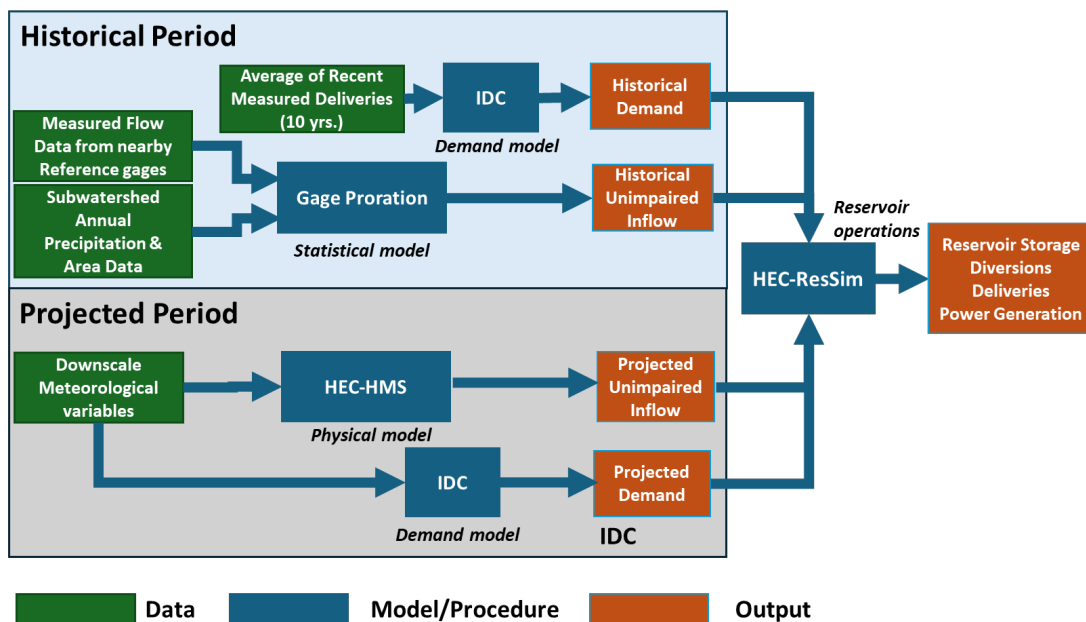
Historical Period

Average of Recent Measured Deliveries (10 yrs.)

IDC

Demand model

Historical Demand

Measured Flow Data from nearby Reference gages

Subwatershed Annual Precipitation & Area Data

Gage Proration

Statistical model

Historical Unimpaired Inflow

Reservoir operations

HEC-ResSim

Reservoir Storage Diversions Deliveries Power Generation

Projected Period

Downscale Meteorological variables

HEC-HMS

Physical model

Projected Unimpaired Inflow

IDC

Demand model

Projected Demand

IDC

Data

Model/Procedure

Output